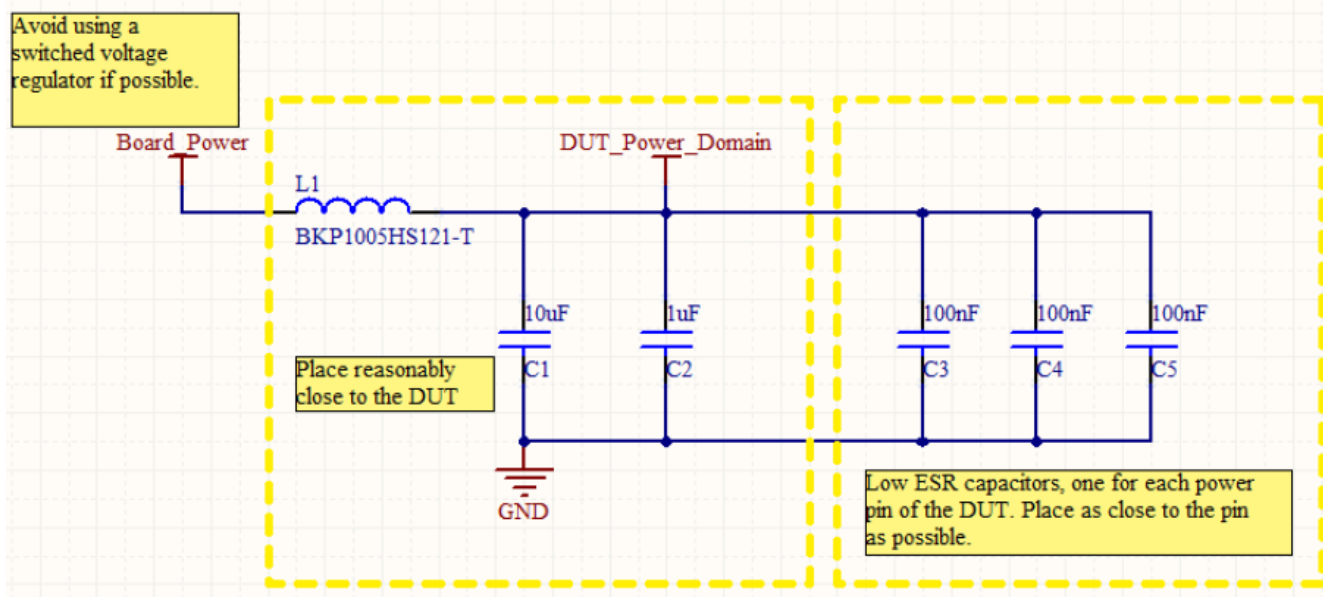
Avoid using a switched voltage regulator if possible.

Board_Power

DUT_Power_Domain

L1

BKP1005HS121-T

10uF

C1

1uF

C2

100nF

C3

100nF

C4

100nF

C5

Place reasonably close to the DUT

GND

Low ESR capacitors, one for each power pin of the DUT. Place as close to the pin as possible.